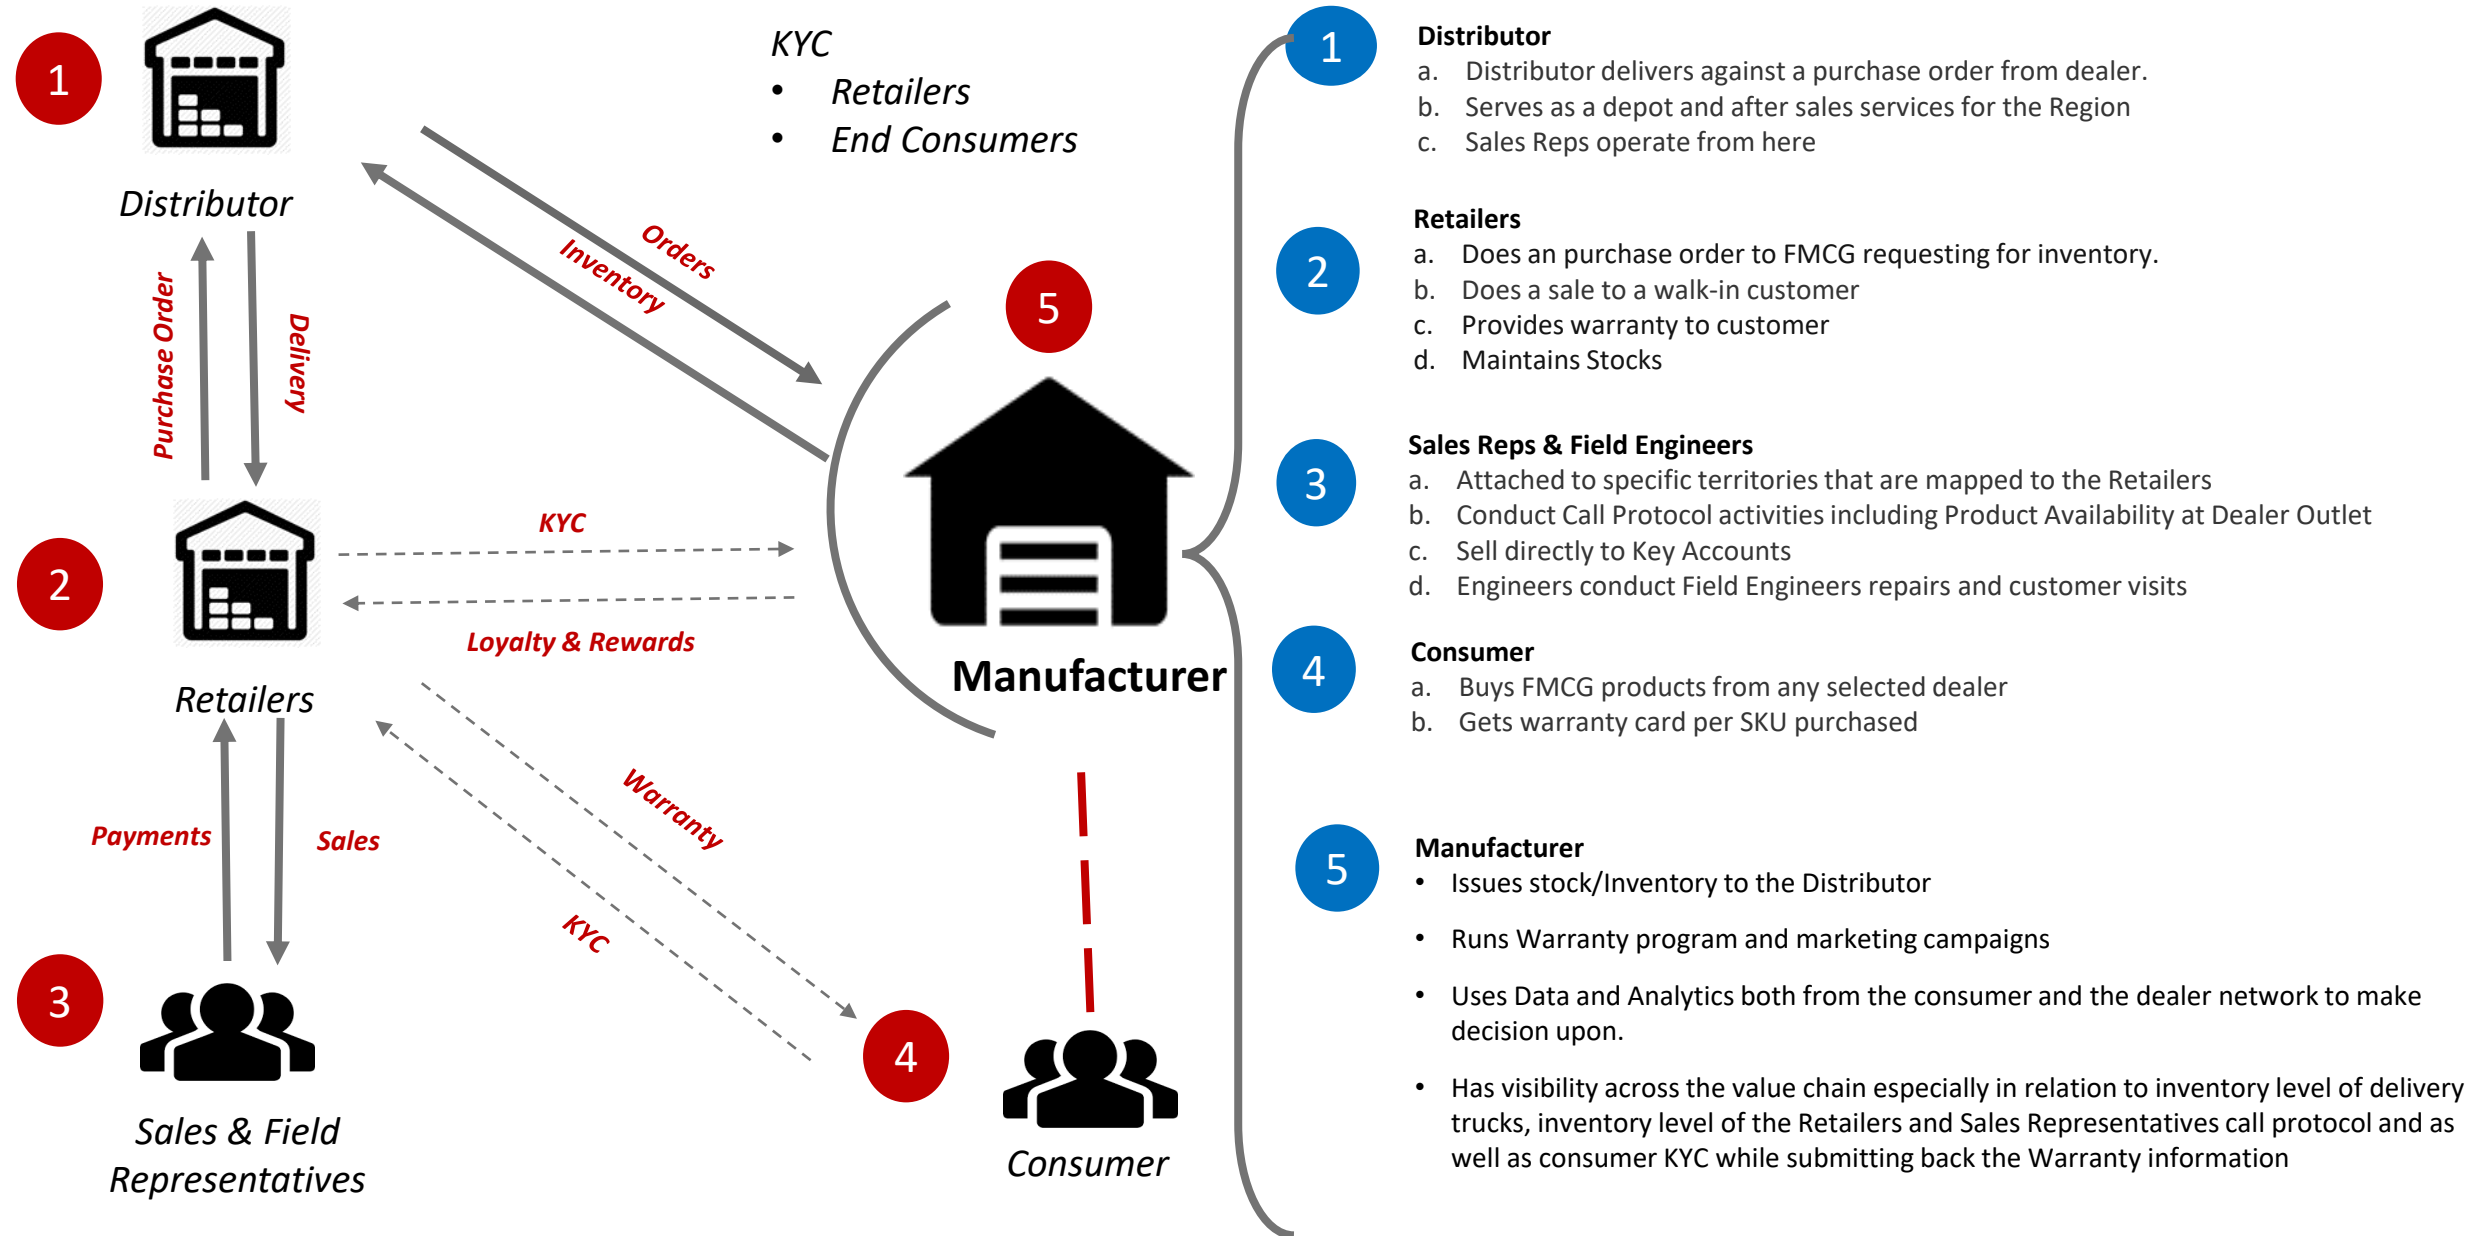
1

Distributor

KYC
• Retailers
• End Consumers

Orders

Inventory

Purchase Order

Delivery

5

2

KYC

Loyalty & Rewards

Manufacturer

Retailers

Warranty

Payments

Sales

KYC

3

4

Sales & Field Representatives

Consumer

1 Distributor
a. Distributor delivers against a purchase order from dealer.
b. Serves as a depot and after sales services for the Region
c. Sales Reps operate from here

2 Retailers
a. Does an purchase order to FMCG requesting for inventory.
b. Does a sale to a walk-in customer
c. Provides warranty to customer
d. Maintains Stocks

3 Sales Reps & Field Engineers
a. Attached to specific territories that are mapped to the Retailers
b. Conduct Call Protocol activities including Product Availability at Dealer Outlet
c. Sell directly to Key Accounts
d. Engineers conduct Field Engineers repairs and customer visits

4 Consumer
a. Buys FMCG products from any selected dealer
b. Gets warranty card per SKU purchased

5 Manufacturer
• Issues stock/Inventory to the Distributor
• Runs Warranty program and marketing campaigns
• Uses Data and Analytics both from the consumer and the dealer network to make decision upon.
• Has visibility across the value chain especially in relation to inventory level of delivery trucks, inventory level of the Retailers and Sales Representatives call protocol and as well as consumer KYC while submitting back the Warranty information